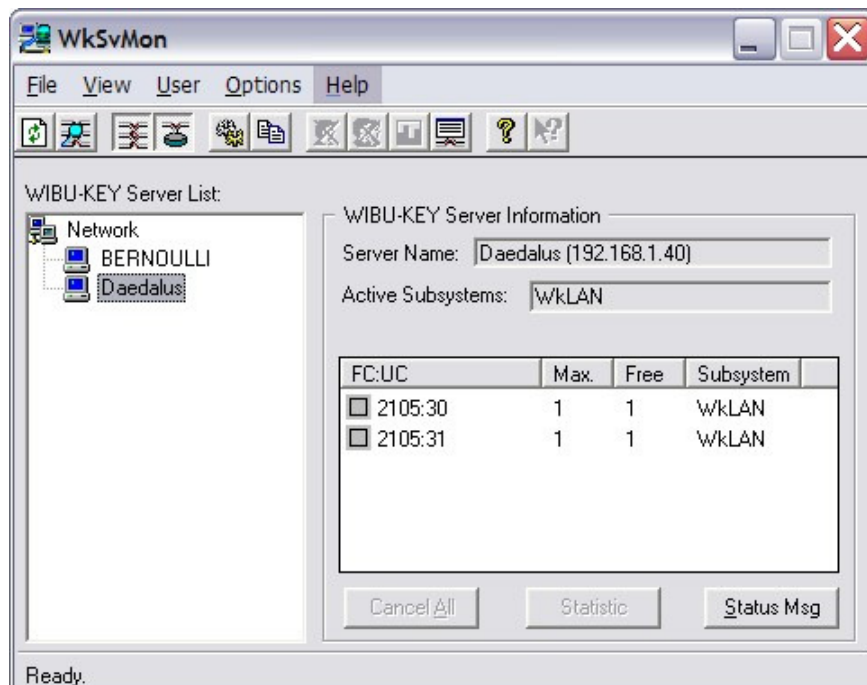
WkSvMon

File View User Options Help

WIBU-KEY Server List:

Network
BERNOULLI
Daedalus

WIBU-KEY Server Information

Server Name: Daedalus (192.168.1.40)

Active Subsystems: WkLAN

| FC:UC | Max. | Free | Subsystem |
|---|---|---|---|
| 2105:30 | 1 | 1 | WkLAN |
| 2105:31 | 1 | 1 | WkLAN |

Cancel All Statistic Status Msg

Ready.